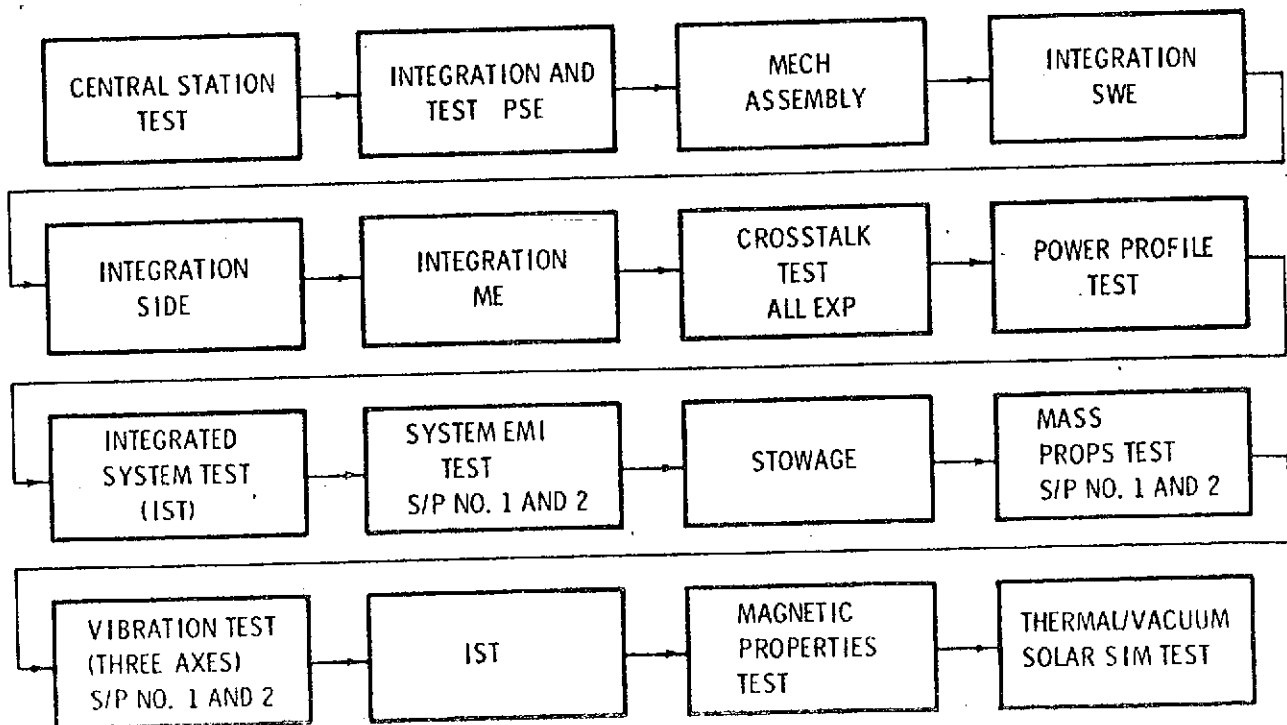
CENTRAL STATION TEST

INTEGRATION AND TEST PSE

MECH ASSEMBLY

INTEGRATION SWE

INTEGRATION SIDE

INTEGRATION ME

CROSSTALK TEST ALL EXP

POWER PROFILE TEST

INTEGRATED SYSTEM TEST (IST)

SYSTEM EMI TEST S/P NO. 1 AND 2

STOWAGE

MASS PROPS TEST S/P NO. 1 AND 2

VIBRATION TEST (THREE AXES) S/P NO. 1 AND 2

IST

MAGNETIC PROPERTIES TEST

THERMAL/VACUUM SOLAR SIM TEST